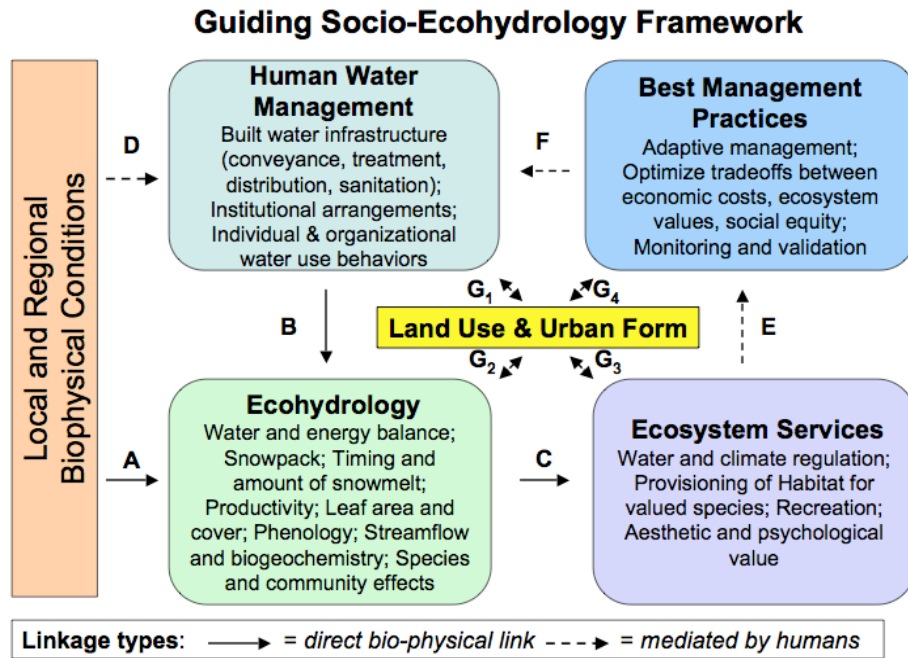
Guiding Socio-Ecohydrology Framework

Local and Regional Biophysical Conditions

D

Human Water Management
Built water infrastructure (conveyance, treatment, distribution, sanitation); Institutional arrangements; Individual & organizational water use behaviors

F

Best Management Practices
Adaptive management; Optimize tradeoffs between economic costs, ecosystem values, social equity; Monitoring and validation

$G_1$

$G_4$

B

Land Use & Urban Form

E

$G_2$

$G_3$

A

Ecohydrology
Water and energy balance; Snowpack; Timing and amount of snowmelt; Productivity; Leaf area and cover; Phenology; Streamflow and biogeochemistry; Species and community effects

C

Ecosystem Services
Water and climate regulation; Provisioning of Habitat for valued species; Recreation; Aesthetic and psychological value

Linkage types: = direct bio-physical link = mediated by humans